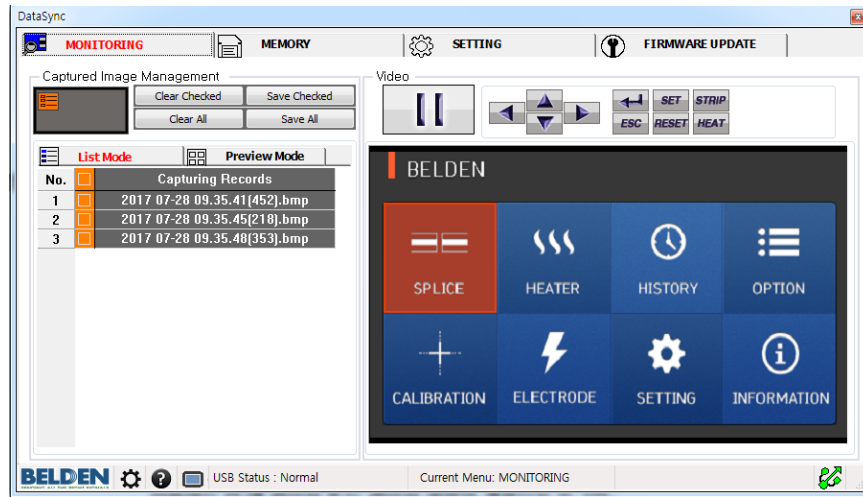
DataSync

MONITORING | MEMORY | SETTING | FIRMWARE UPDATE

Captured Image Management

Clear Checked | Save Checked
Clear All | Save All

Video

SET STRIP
ESC RESET HEAT

List Mode | Preview Mode

| No. | | Capturing Records |
|---|---|---|
| 1 | | 2017 07-28 09.35.41(452).bmp |
| 2 | | 2017 07-28 09.35.45(218).bmp |
| 3 | | 2017 07-28 09.35.48(353).bmp |

BELDEN

SPLICE
HEATER
HISTORY
OPTION
CALIBRATION
ELECTRODE
SETTING
INFORMATION

BELDEN

USB Status : Normal

Current Menu: MONITORING